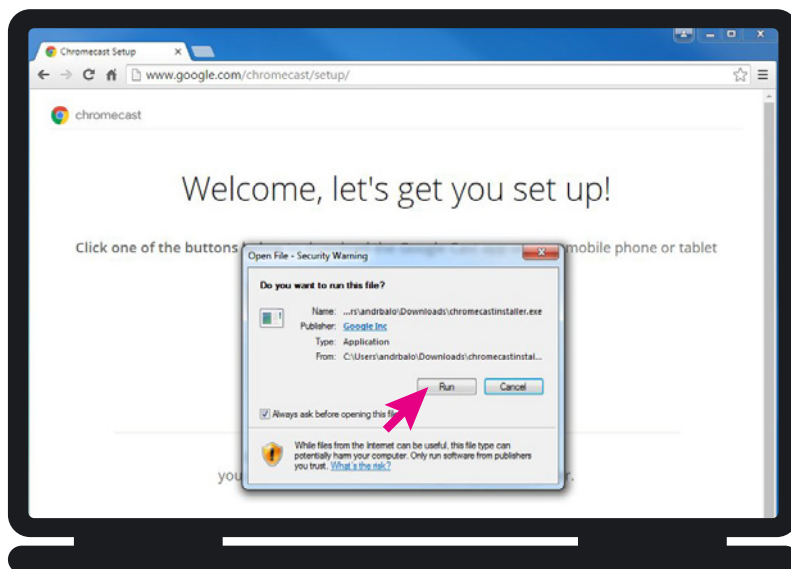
Chromecast Setup

www.google.com/chromecast/setup/

chromecast

Welcome, let's get you set up!

Click one of the buttons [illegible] mobile phone or tablet

Open File - Security Warning

Do you want to run this file?

Name: ...rs\andrbalo\Downloads\chromecastinstaller.exe

Publisher: Google Inc

Type: Application

From: C:\Users\andrbalo\Downloads\chromecastinstal...

Run

Cancel

Always ask before opening this fi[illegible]

While files from the Internet can be useful, this file type can potentially harm your computer. Only run software from publishers you trust. What's the risk?

you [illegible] r.